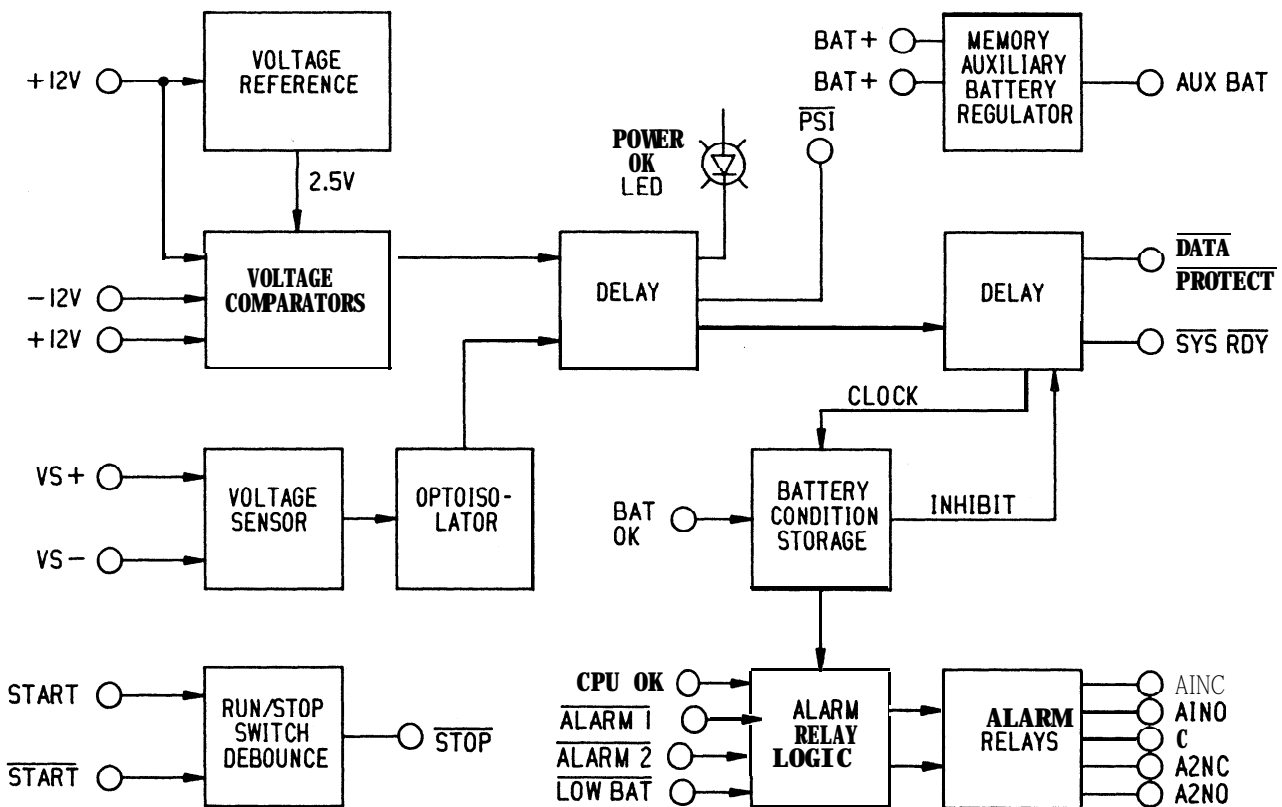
+12V

VOLTAGE REFERENCE

2.5V

VOLTAGE COMPARATORS

−12V

+12V

VS +

VS −

VOLTAGE SENSOR

OPTOISOLATOR

START

$\overline{\text{START}}$

RUN/STOP SWITCH DEBOUNCE

$\overline{\text{STOP}}$

POWER OK LED

$\overline{\text{PSI}}$

DELAY

BAT +

BAT +

MEMORY AUXILIARY BATTERY REGULATOR

AUX BAT

DELAY

$\overline{\text{DATA}}$
$\overline{\text{PROTECT}}$

$\overline{\text{SYS}}$ $\overline{\text{RDY}}$

CLOCK

BAT OK

BATTERY CONDITION STORAGE

INHIBIT

CPU OK

$\overline{\text{ALARM 1}}$

$\overline{\text{ALARM 2}}$

$\overline{\text{LOW BAT}}$

ALARM RELAY LOGIC

ALARM RELAYS

AINC

AINO

C

A2NC

A2NO